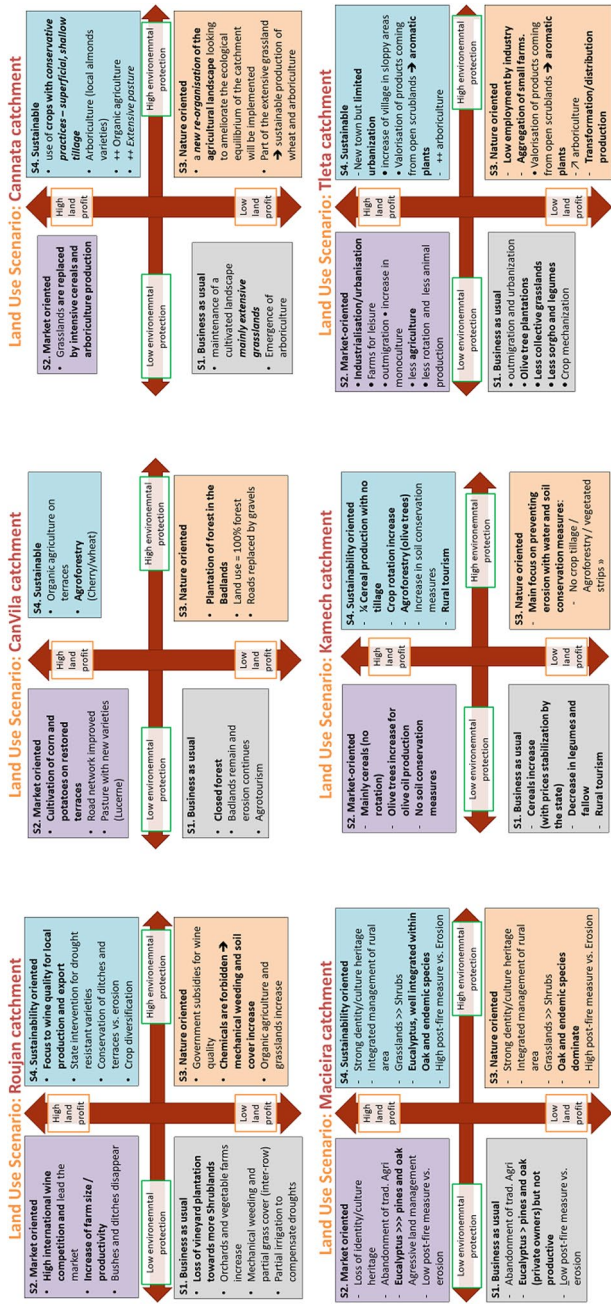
Land Use Scenario: Roujan catchment

S2. Market oriented
• High international wine competition and lead the market
• Increase of farm size / productivity
• Bushes and ditches disappear

S4. Sustainability oriented
• Focus to wine quality for local production and export
• State intervention for drought resistant varieties
• Conservation of ditches and terraces vs. erosion
• Crop diversification

High land profit

Low land profit

Low environemntal protection

High environemntal protection

S1. Business as usual
• Loss of vineyard plantation towards more Shrublands
• Orchards and vegetable farms
• Mechanical weeding and partial grass cover (inter-row)
• Partial irrigation to compensate droughts

S3. Nature oriented
• Government subsidies for wine quality
• Chemicals are forbidden → mechanical weeding and soil cover increase
• Organic agriculture and grasslands increase

Land Use Scenario: CanVila catchment

S2. Market oriented
• Cultivation of corn and potatoes on restored terraces
• Road network improved
• Pasture with new varieties (Lucerne)

S4. Sustainable
• Organic agriculture on terraces
• Agroforestry (Cherry/wheat)

High land profit

Low land profit

Low environemntal protection

High environemntal protection

S1. Business as usual
• Closed forest
• Badlands remain and erosion continues
• Agrotourism

S3. Nature oriented
• Plantation of forest in the Badlands
• Land use = 100% forest
• Roads replaced by gravels

Land Use Scenario: Cannata catchment

S2. Market oriented
• Grasslands are replaced by intensive cereals and arboriculture production

S4. Sustainable
• use of crops with conservative practices – superficial, shallow tillage
• Arboriculture (local almonds varieties)
• ++ Organic agriculture
• ++ Extensive pasture

High land profit

Low land profit

Low environemntal protection

High environemntal protection

S1. Business as usual
• maintenance of a cultivated landscape mainly extensive grasslands
• Emergence of arboriculture

S3. Nature oriented
• a new re-organisation of the agricultural landscape looking to ameliorate the ecological equilibrium of the catchment will be implemented
• Part of the extensive grassland → sustainable production of wheat and arboriculture

Land Use Scenario: Macieira catchment

S2. Market oriented
- Loss of identity/culture heritage
- Abandonment of trad. Agri
- Eucalyptus >>> pines and oak
- Agressive land management
- Low post-fire measure vs. erosion

S4. Sustainability oriented
- Strong dentity/culture heritage
- Integrated management of rural area
- Grasslands >> Shrubs
- Eucalyptus, well integrated within Oak and endemic species
- High post-fire measure vs. Erosion

High land profit

Low land profit

Low environemntal protection

High environemntal protection

S1. Business as usual
- Abandonment of trad. Agri
- Eucalyptus > pines and oak (private owners) but not productive
- Low post-fire measure vs. erosion

S3. Nature oriented
- Strong dentity/culture heritage
- Integrated management of rural area
- Grasslands >> Shrubs
- Oak and endemic species dominate
- High post-fire measure vs. Erosion

Land Use Scenario: Kamech catchment

S2. Market-oriented
- Mainly cereals (no rotation)
- Olive trees increase for olive oil production
- No soil conservation measures

S4. Sustainability oriented
- ½ Cereal production with no tillage
- Crop rotation increase
- Agroforestry (olive trees)
- Increase in soil conservation measures
- Rural tourism

High land profit

Low land profit

Low environemntal protection

High environemntal protection

S1. Business as usual
- Cereals increase (with prices stabilization by the state)
- Decrease in legumes and fallow
- Rural tourism

S3. Nature oriented
- Main focus on preventing erosion with water and soil conservation measures:
- No crop tillage / Agroforestry / vegetated strips »

Land Use Scenario: Tleta catchment

S2. Market-oriented
- Industrialisation/urbanisation
• Farms for leisure
- outmigration • increase in monoculture
- less agriculture
- less rotation and less animal production

S4. Sustainable
- New town but limited urbanization
• increase of village in sloppy areas
• Valorisation of products coming from open scrublands → aromatic plants
- ++ arboriculture

High land profit

Low land profit

Low environemntal protection

High environemntal protection

S1. Business as usual
- outmigration and urbanization
• Olive tree plantations
• Less collective grasslands
• Less sorgho and legumes
• Crop mechanization

S3. Nature oriented
- Low employment by industry
- Aggregation of small farms.
• Valorisation of products coming from open scrublands → aromatic plants
- ↗ arboriculture
- Transformation/distribution production